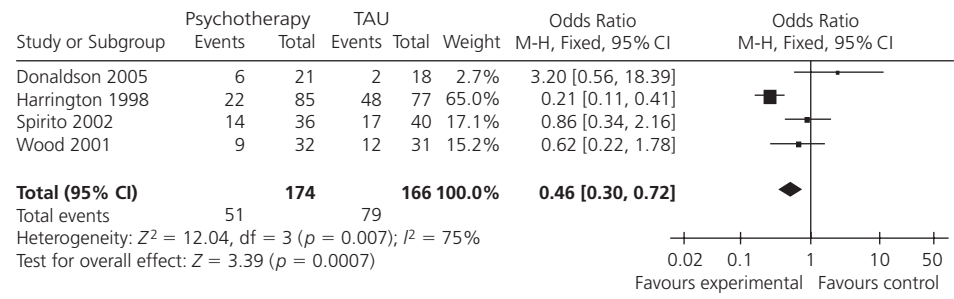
| Study or Subgroup | Psychotherapy Events | Psychotherapy Total | TAU Events | TAU Total | Weight | Odds Ratio M-H, Fixed, 95% CI |
|---|---|---|---|---|---|---|
| Donaldson 2005 | 6 | 21 | 2 | 18 | 2.7% | 3.20 [0.56, 18.39] |
| Harrington 1998 | 22 | 85 | 48 | 77 | 65.0% | 0.21 [0.11, 0.41] |
| Spirito 2002 | 14 | 36 | 17 | 40 | 17.1% | 0.86 [0.34, 2.16] |
| Wood 2001 | 9 | 32 | 12 | 31 | 15.2% | 0.62 [0.22, 1.78] |
| **Total (95% CI)** | | **174** | | **166** | **100.0%** | **0.46 [0.30, 0.72]** |
| Total events | 51 | | 79 | | | |

Heterogeneity: $Z^2 = 12.04$, df = 3 ($p = 0.007$); $I^2 = 75\%$
Test for overall effect: $Z = 3.39$ ($p = 0.0007$)

Odds Ratio
M-H, Fixed, 95% CI

0.02 0.1 1 10 50
Favours experimental Favours control